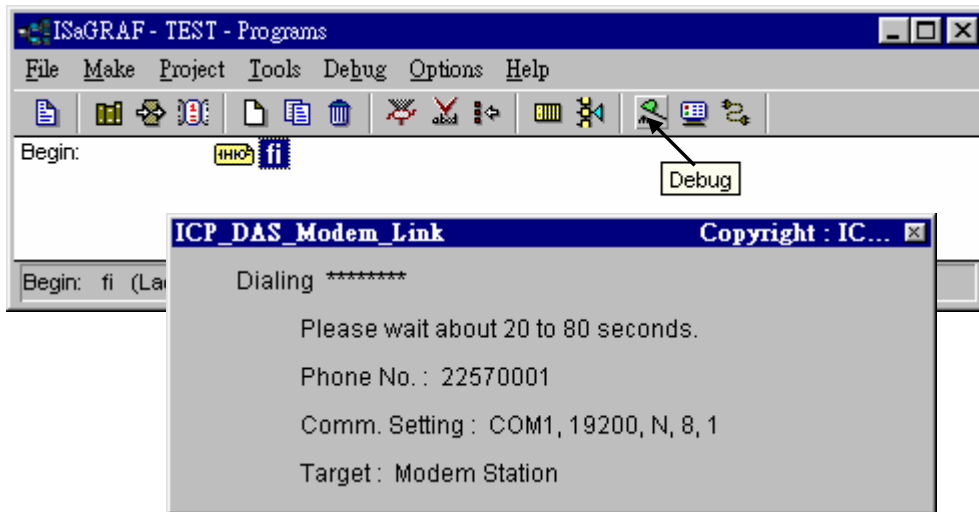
ISaGRAF - TEST - Programs

File Make Project Tools Debug Options Help

Begin: HHK fi

Debug

Begin: fi (La

ICP_DAS_Modem_Link Copyright : IC...

Dialing ********

Please wait about 20 to 80 seconds.

Phone No. : 22570001

Comm. Setting : COM1, 19200, N, 8, 1

Target : Modem Station